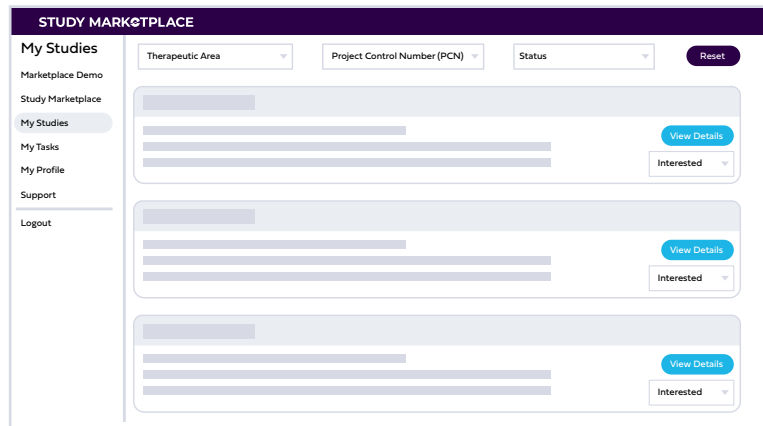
STUDY MARKETPLACE

My Studies

Marketplace Demo

Study Marketplace

My Studies

My Tasks

My Profile

Support

Logout

Therapeutic Area

Project Control Number (PCN)

Status

Reset

View Details

Interested

View Details

Interested

View Details

Interested